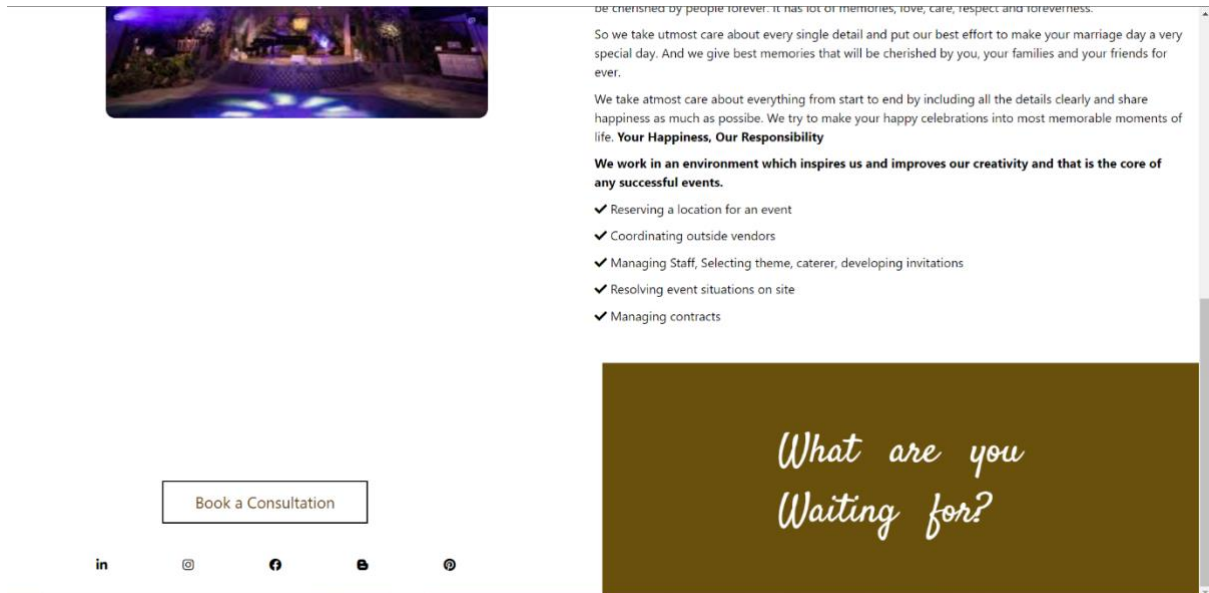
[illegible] cherished by people forever. It has lot of memories, love, care, respect and foreverness.

So we take utmost care about every single detail and put our best effort to make your marriage day a very special day. And we give best memories that will be cherished by you, your families and your friends for ever.

We take atmost care about everything from start to end by including all the details clearly and share happiness as much as possibe. We try to make your happy celebrations into most memorable moments of life. **Your Happiness, Our Responsibility**

**We work in an environment which inspires us and improves our creativity and that is the core of any successful events.**

✔ Reserving a location for an event

✔ Coordinating outside vendors

✔ Managing Staff, Selecting theme, caterer, developing invitations

✔ Resolving event situations on site

✔ Managing contracts

What are you Waiting for?

Book a Consultation

in